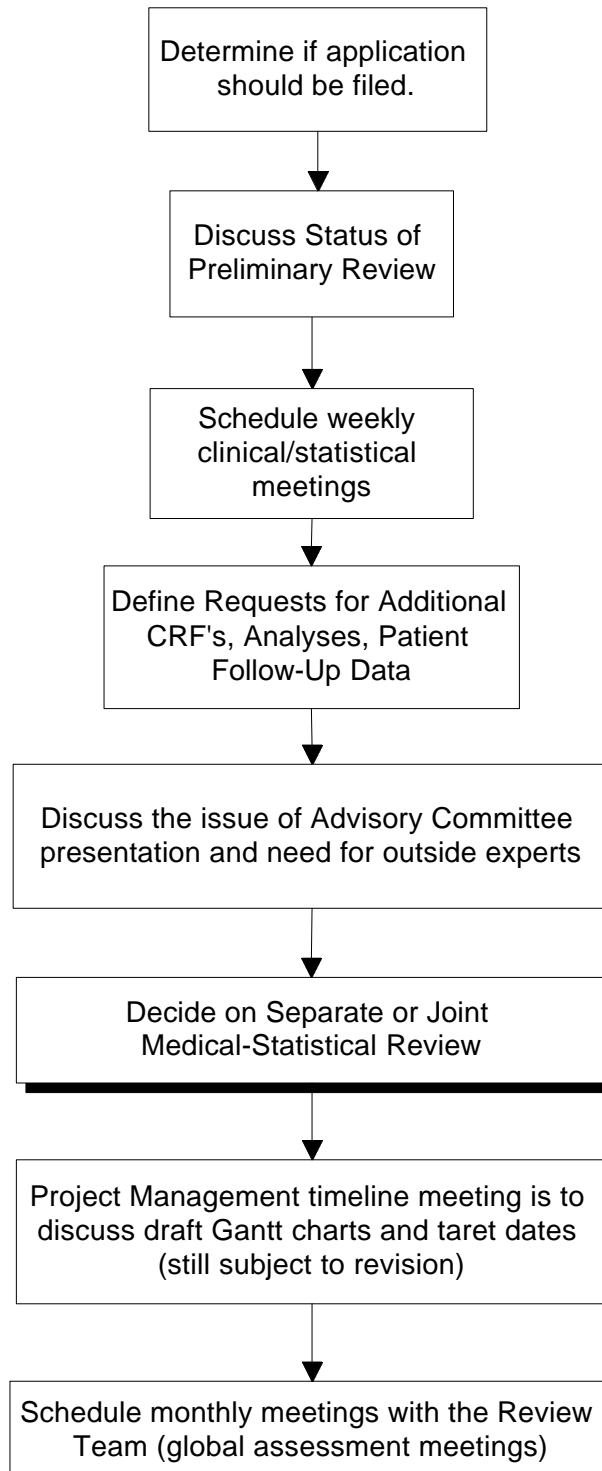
Determine if application should be filed.

Discuss Status of Preliminary Review

Schedule weekly clinical/statistical meetings

Define Requests for Additional CRF's, Analyses, Patient Follow-Up Data

Discuss the issue of Advisory Committee presentation and need for outside experts

Decide on Separate or Joint Medical-Statistical Review

Project Management timeline meeting is to discuss draft Gantt charts and taret dates (still subject to revision)

Schedule monthly meetings with the Review Team (global assessment meetings)